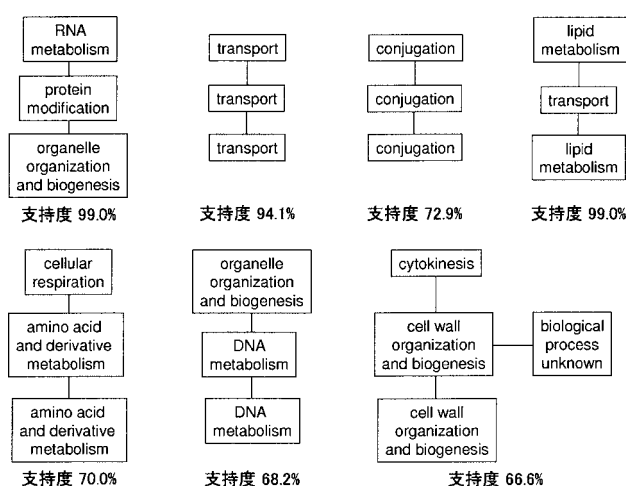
RNA metabolism

protein modification

organelle organization and biogenesis

支持度 99.0%

transport

transport

transport

支持度 94.1%

conjugation

conjugation

conjugation

支持度 72.9%

lipid metabolism

transport

lipid metabolism

支持度 99.0%

cellular respiration

amino acid and derivative metabolism

amino acid and derivative metabolism

支持度 70.0%

organelle organization and biogenesis

DNA metabolism

DNA metabolism

支持度 68.2%

cytokinesis

cell wall organization and biogenesis

biological process unknown

cell wall organization and biogenesis

支持度 66.6%